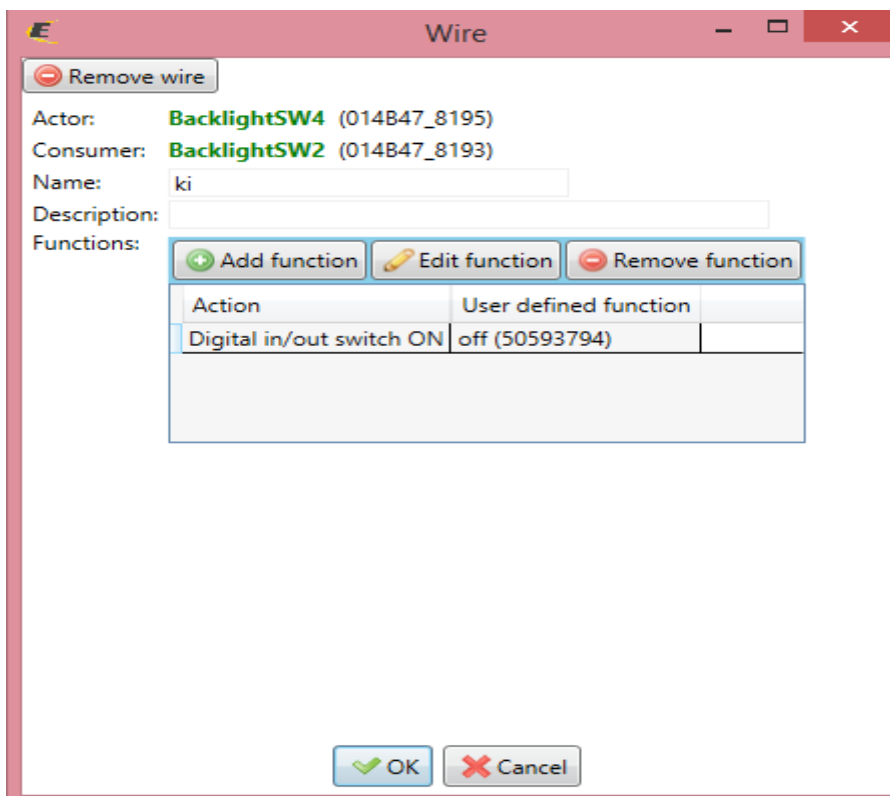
Wire

Remove wire

Actor: BacklightSW4 (014B47_8195)

Consumer: BacklightSW2 (014B47_8193)

Name: ki

Description:

Functions:

Add function Edit function Remove function

| Action | User defined function |
|---|---|
| Digital in/out switch ON | off (50593794) |

OK Cancel